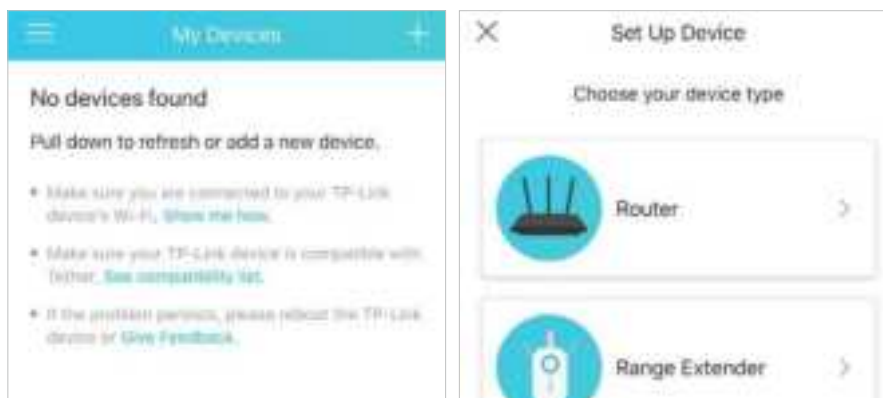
My Devices

No devices found

Pull down to refresh or add a new device.

• Make sure you are connected to your TP-Link device's Wi-Fi. Show me how.

• Make sure your TP-Link device is compatible with Tether. See compatibility list.

• If the problem persists, please reboot the TP-Link device or Give Feedback.

Set Up Device

Choose your device type

Router

Range Extender